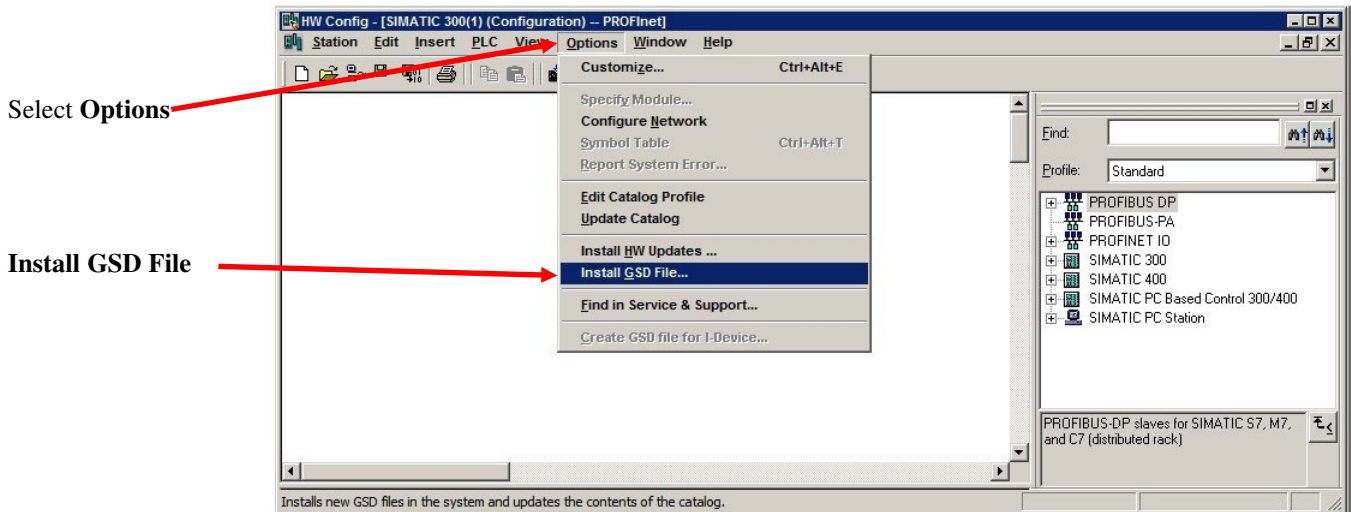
Select **Options**

**Install GSD File**

HW Config - [SIMATIC 300(1) (Configuration) -- PROFInet]

Station Edit Insert PLC View Options Window Help

Customize... Ctrl+Alt+E
Specify Module...
Configure Network
Symbol Table Ctrl+Alt+T
Report System Error...
Edit Catalog Profile
Update Catalog
Install HW Updates ...
Install GSD File...
Find in Service & Support...
Create GSD file for I-Device...

Find:
Profile: Standard

PROFIBUS DP
PROFIBUS-PA
PROFINET IO
SIMATIC 300
SIMATIC 400
SIMATIC PC Based Control 300/400
SIMATIC PC Station

PROFIBUS-DP slaves for SIMATIC S7, M7, and C7 (distributed rack)

Installs new GSD files in the system and updates the contents of the catalog.